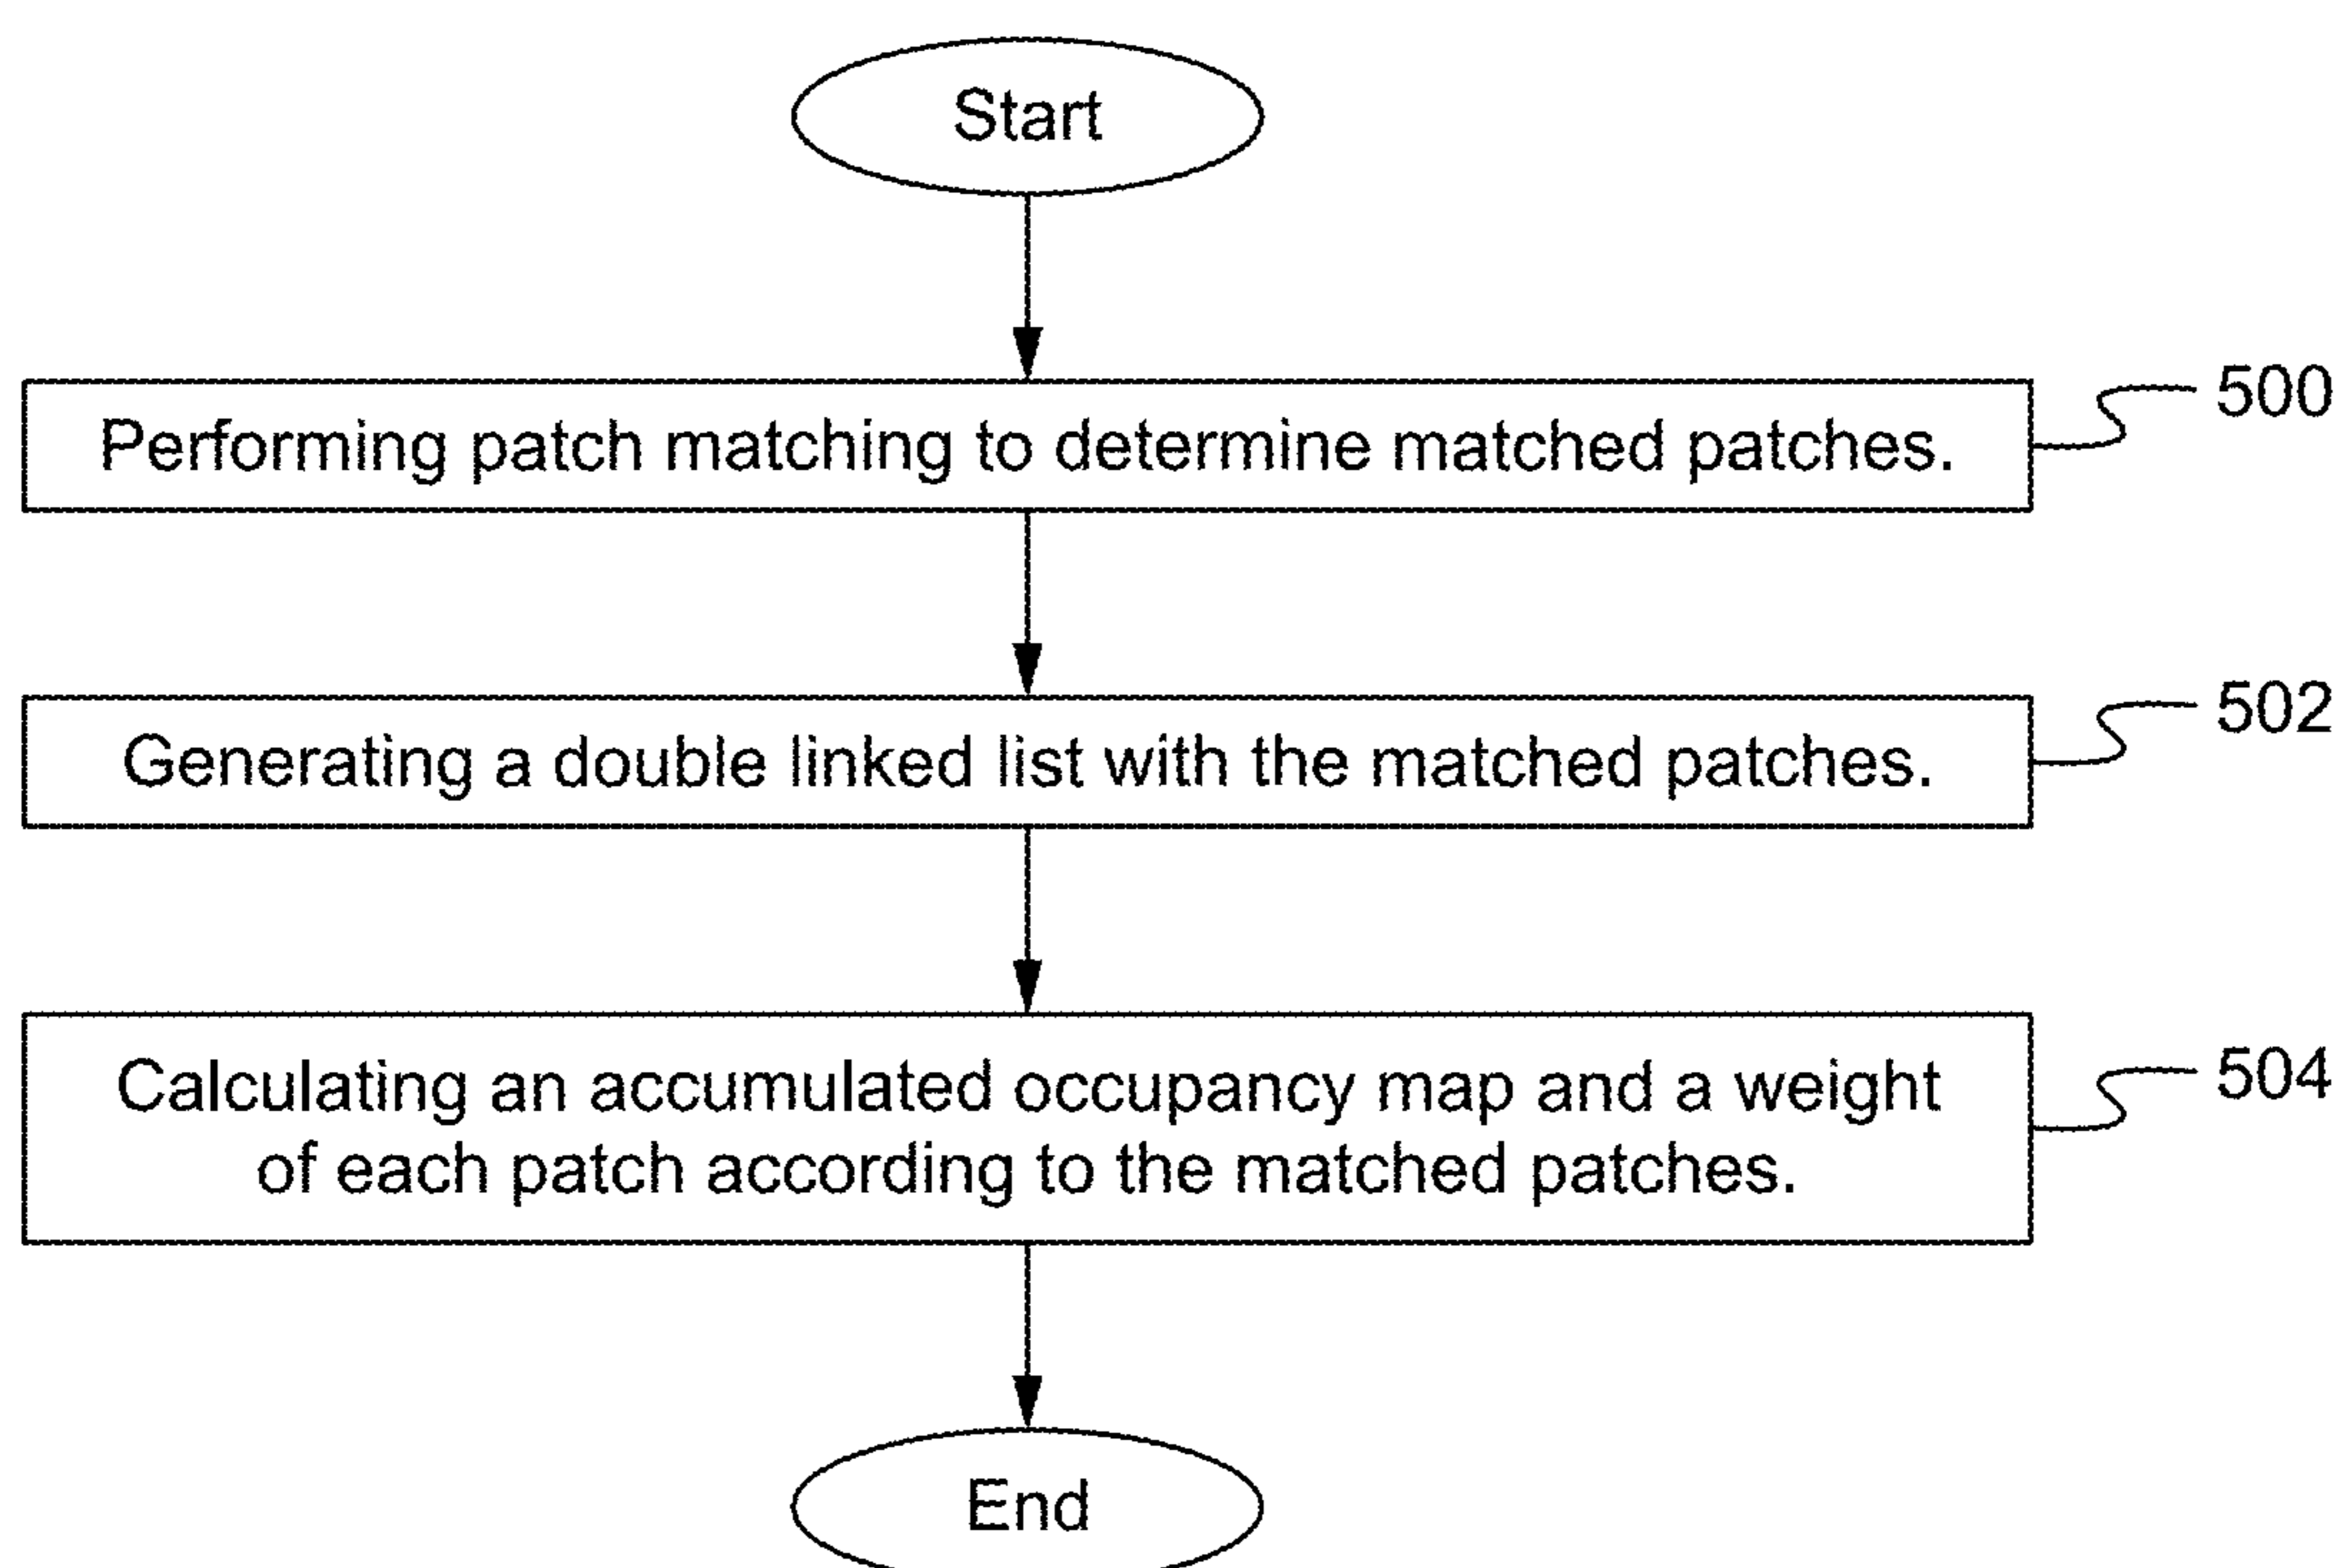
Start

Performing patch matching to determine matched patches.

500

Generating a double linked list with the matched patches.

502

Calculating an accumulated occupancy map and a weight of each patch according to the matched patches.

504

End